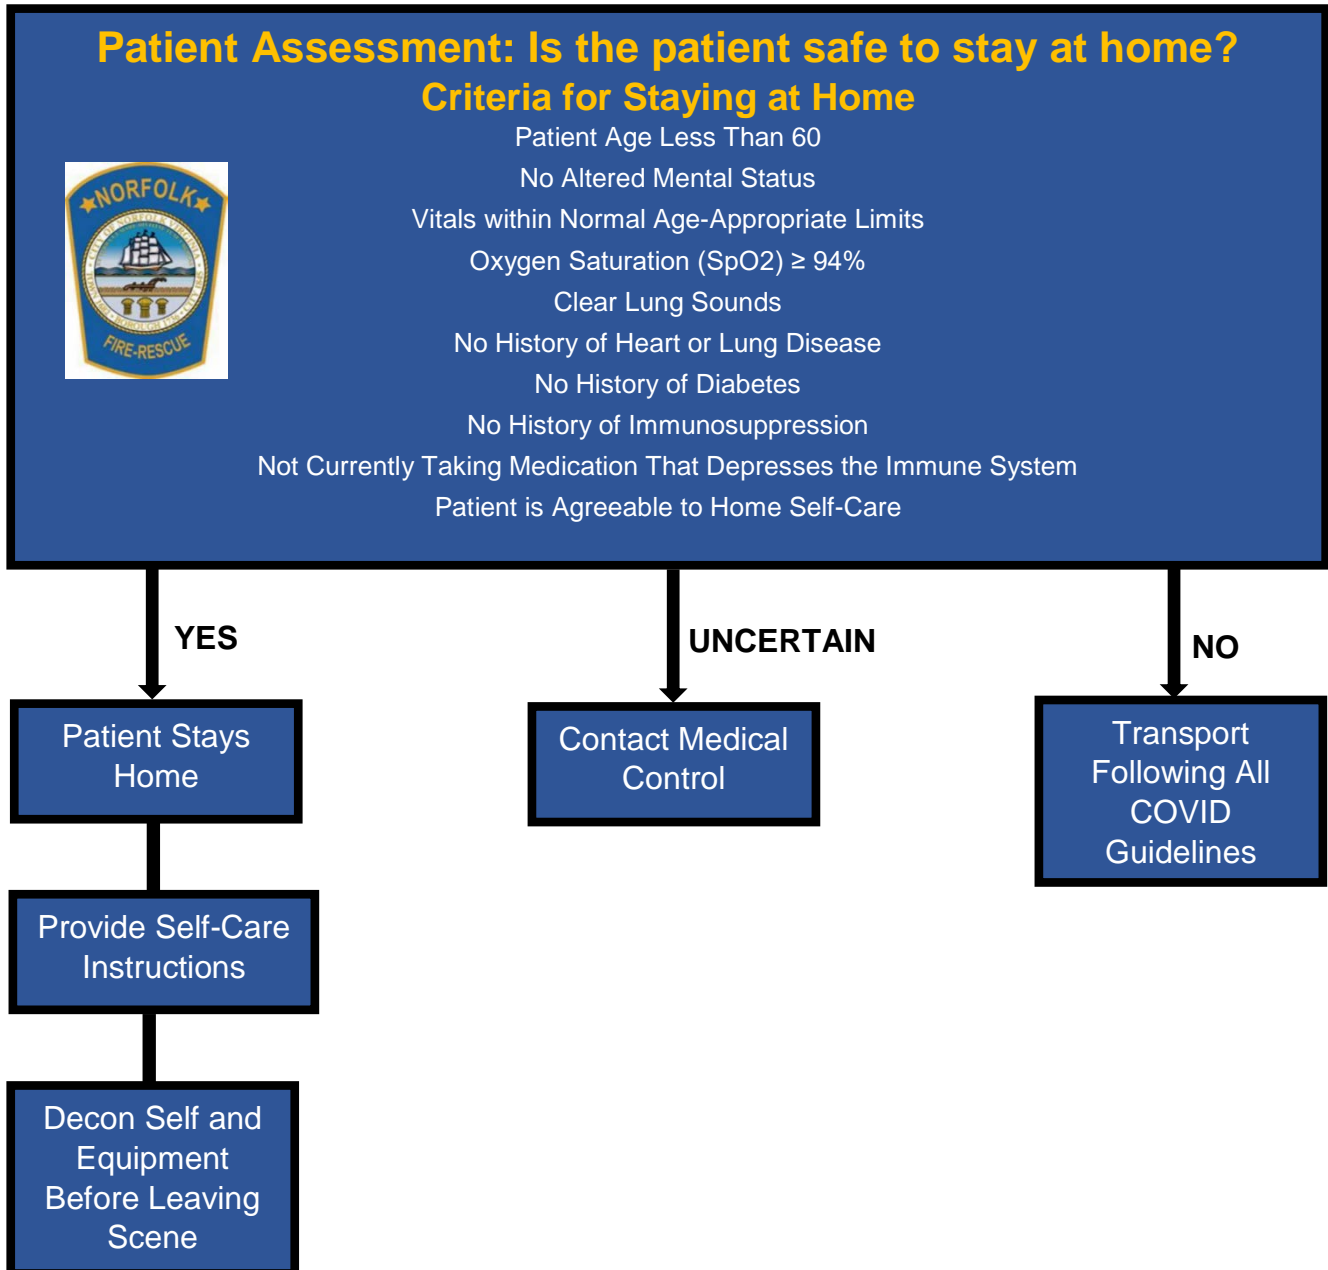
Patient Assessment: Is the patient safe to stay at home?
Criteria for Staying at Home

NORFOLK
FIRE-RESCUE

Patient Age Less Than 60
No Altered Mental Status
Vitals within Normal Age-Appropriate Limits
Oxygen Saturation (SpO2) ≥ 94%
Clear Lung Sounds
No History of Heart or Lung Disease
No History of Diabetes
No History of Immunosuppression
Not Currently Taking Medication That Depresses the Immune System
Patient is Agreeable to Home Self-Care

YES

Patient Stays Home

Provide Self-Care Instructions

Decon Self and Equipment Before Leaving Scene

UNCERTAIN

Contact Medical Control

NO

Transport Following All COVID Guidelines